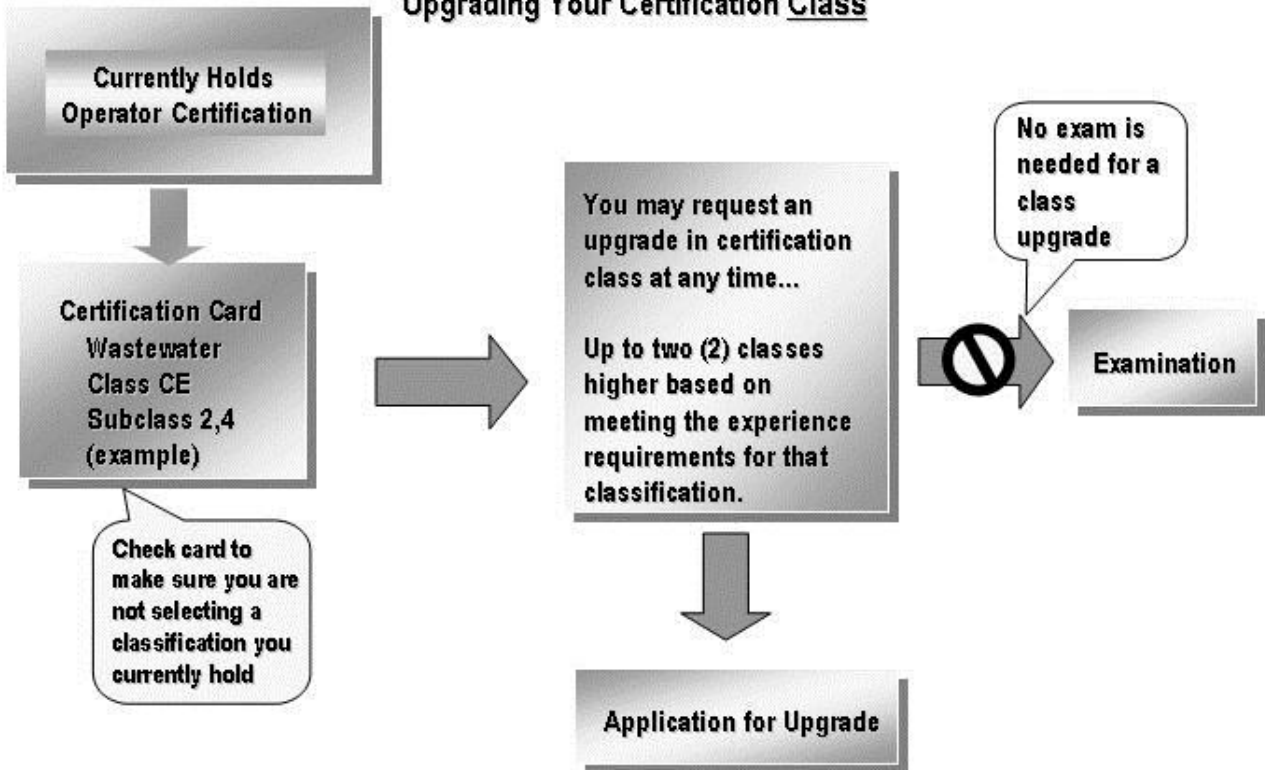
Upgrading Your Certification Class

Currently Holds Operator Certification

Certification Card
Wastewater
Class CE
Subclass 2,4
(example)

Check card to make sure you are not selecting a classification you currently hold

You may request an upgrade in certification class at any time...

Up to two (2) classes higher based on meeting the experience requirements for that classification.

No exam is needed for a class upgrade

Examination

Application for Upgrade